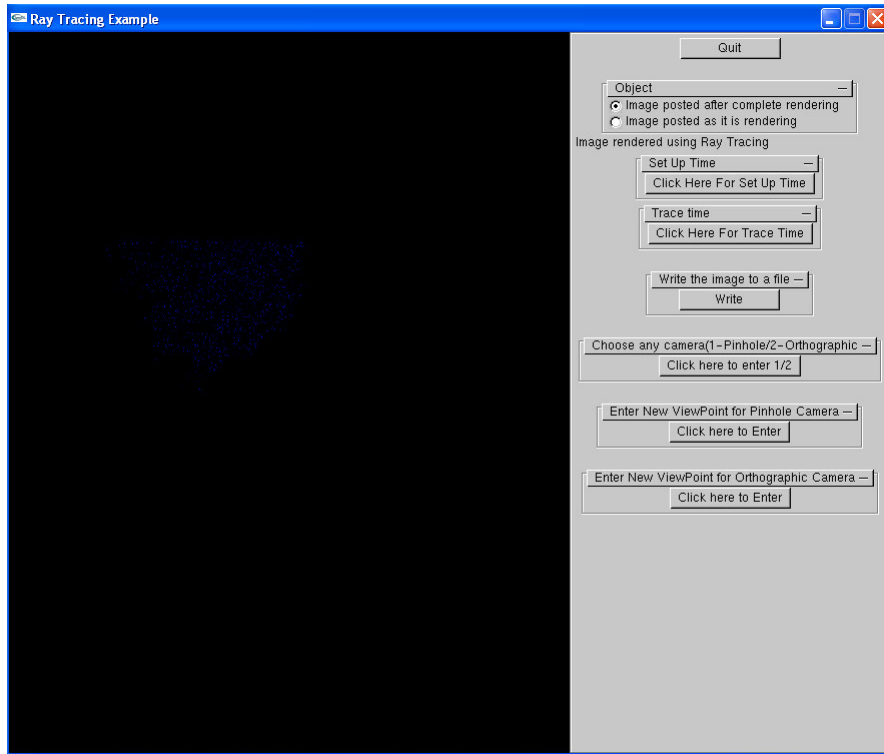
Ray Tracing Example

Quit

Object
Image posted after complete rendering
Image posted as it is rendering

Image rendered using Ray Tracing

Set Up Time
Click Here For Set Up Time

Trace time
Click Here For Trace Time

Write the image to a file
Write

Choose any camera(1-Pinhole/2-Orthographic
Click here to enter 1/2

Enter New ViewPoint for Pinhole Camera
Click here to Enter

Enter New ViewPoint for Orthographic Camera
Click here to Enter